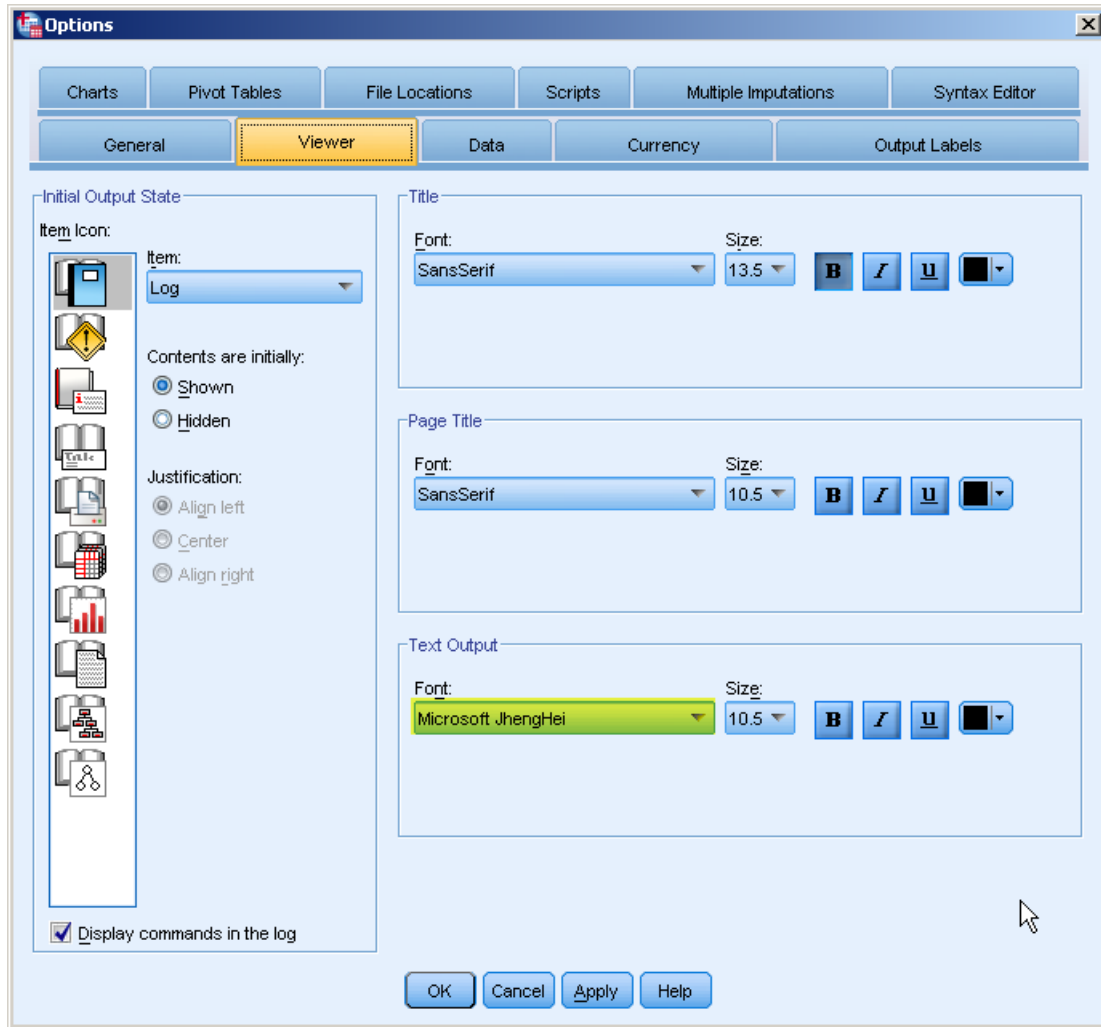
Options

Charts | Pivot Tables | File Locations | Scripts | Multiple Imputations | Syntax Editor
General | Viewer | Data | Currency | Output Labels

Initial Output State
Item Icon:
Item:
Log
Contents are initially:
Shown
Hidden
Justification:
Align left
Center
Align right

Display commands in the log

Title
Font:
SansSerif
Size:
13.5
B I U

Page Title
Font:
SansSerif
Size:
10.5
B I U

Text Output
Font:
Microsoft JhengHei
Size:
10.5
B I U

OK | Cancel | Apply | Help